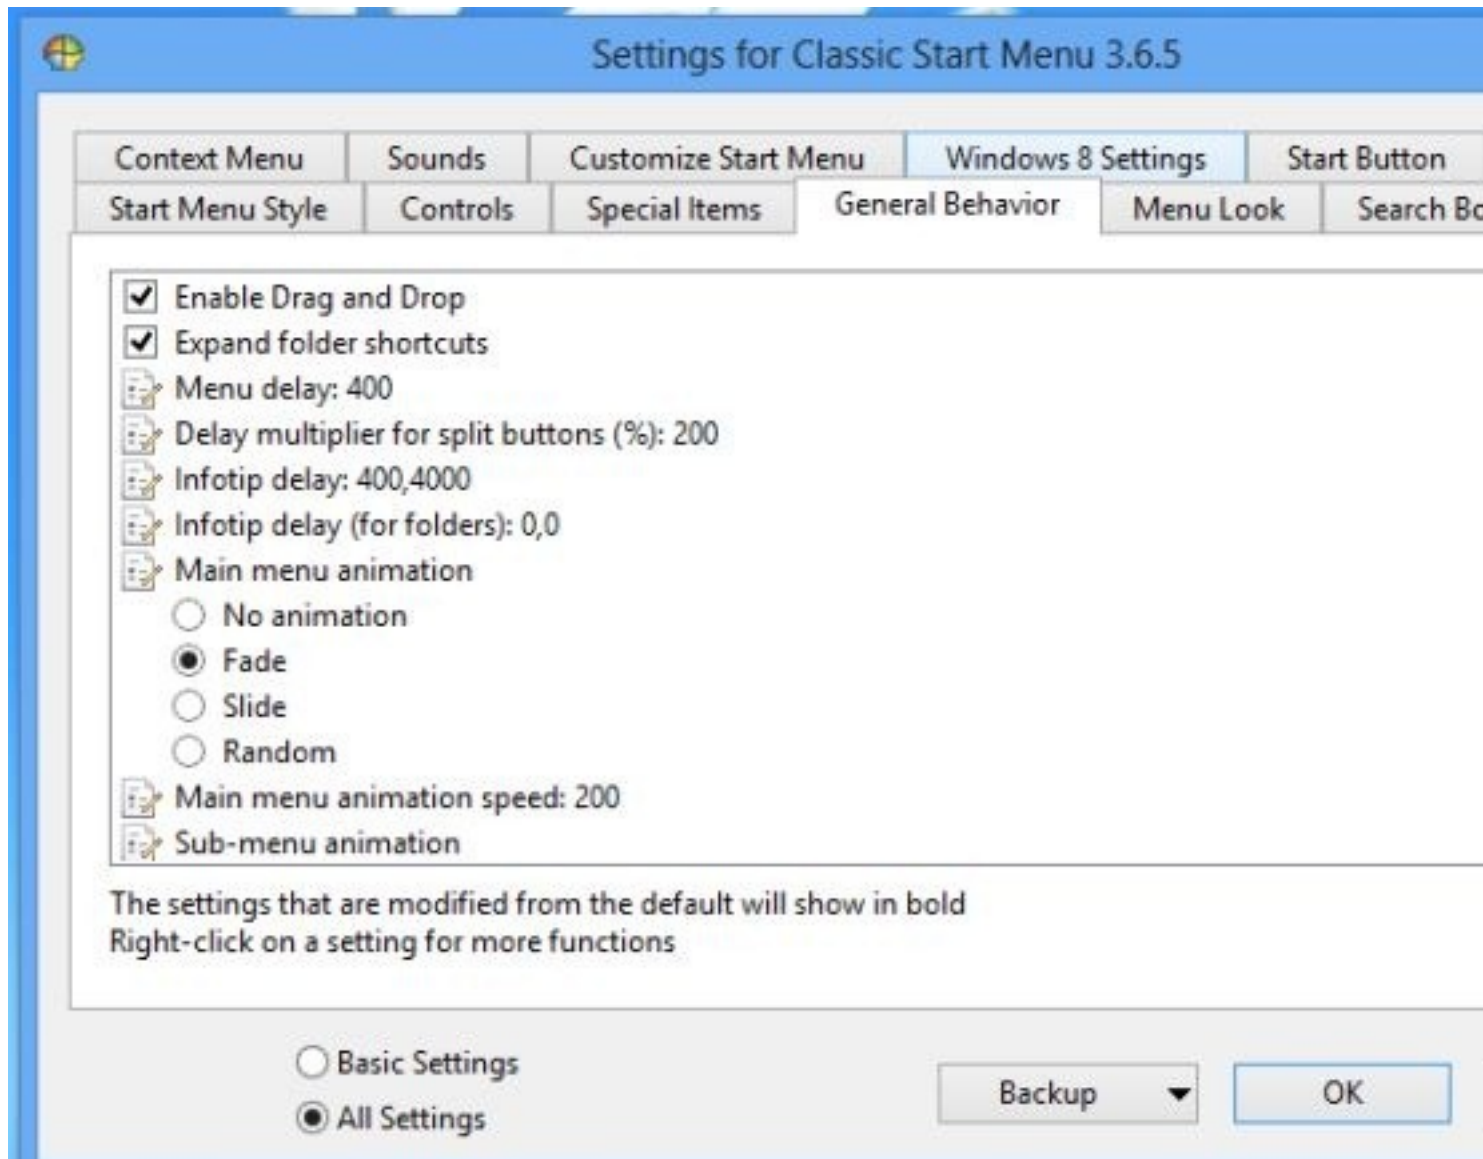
Settings for Classic Start Menu 3.6.5

Context Menu
Sounds
Customize Start Menu
Windows 8 Settings
Start Button
Start Menu Style
Controls
Special Items
General Behavior
Menu Look
Search Bo

Enable Drag and Drop
Expand folder shortcuts
Menu delay: 400
Delay multiplier for split buttons (%): 200
Infotip delay: 400,4000
Infotip delay (for folders): 0,0
Main menu animation
No animation
Fade
Slide
Random
Main menu animation speed: 200
Sub-menu animation

The settings that are modified from the default will show in bold
Right-click on a setting for more functions

Basic Settings
All Settings
Backup
OK